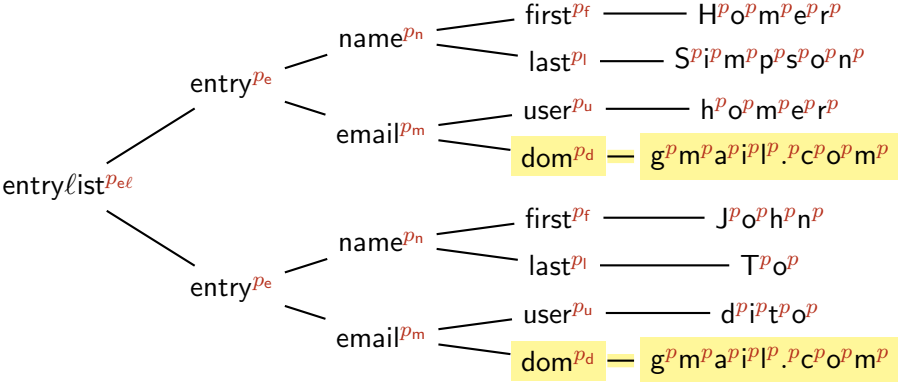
entry$\ell$ist$^{p_{e\ell}}$

entry$^{p_e}$

name$^{p_n}$

first$^{p_f}$ H$^p$o$^p$m$^p$e$^p$r$^p$

last$^{p_l}$ S$^p$i$^p$m$^p$p$^p$s$^p$o$^p$n$^p$

email$^{p_m}$

user$^{p_u}$ h$^p$o$^p$m$^p$e$^p$r$^p$

dom$^{p_d}$ g$^p$m$^p$a$^p$i$^p$l$^p$.$^p$c$^p$o$^p$m$^p$

entry$^{p_e}$

name$^{p_n}$

first$^{p_f}$ J$^p$o$^p$h$^p$n$^p$

last$^{p_l}$ T$^p$o$^p$

email$^{p_m}$

user$^{p_u}$ d$^p$i$^p$t$^p$o$^p$

dom$^{p_d}$ g$^p$m$^p$a$^p$i$^p$l$^p$.$^p$c$^p$o$^p$m$^p$